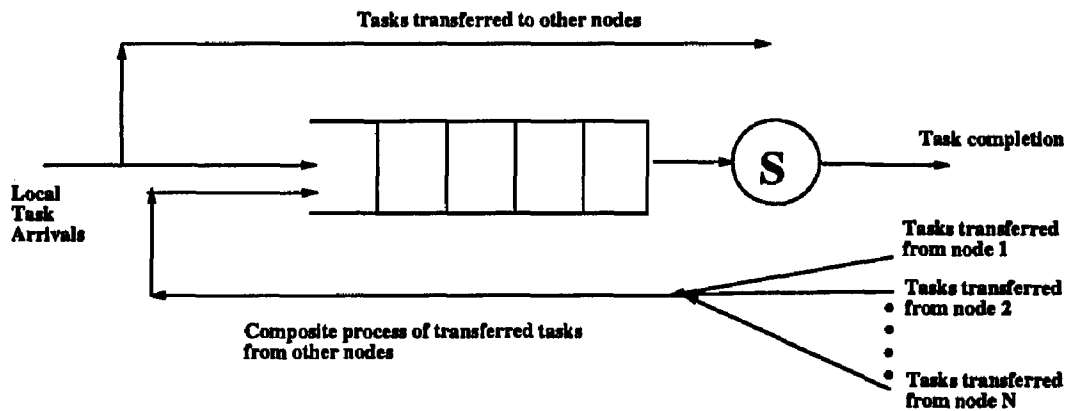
Tasks transferred to other nodes

S

Task completion

Local Task Arrivals

Tasks transferred from node 1

Tasks transferred from node 2

Composite process of transferred tasks from other nodes

Tasks transferred from node N